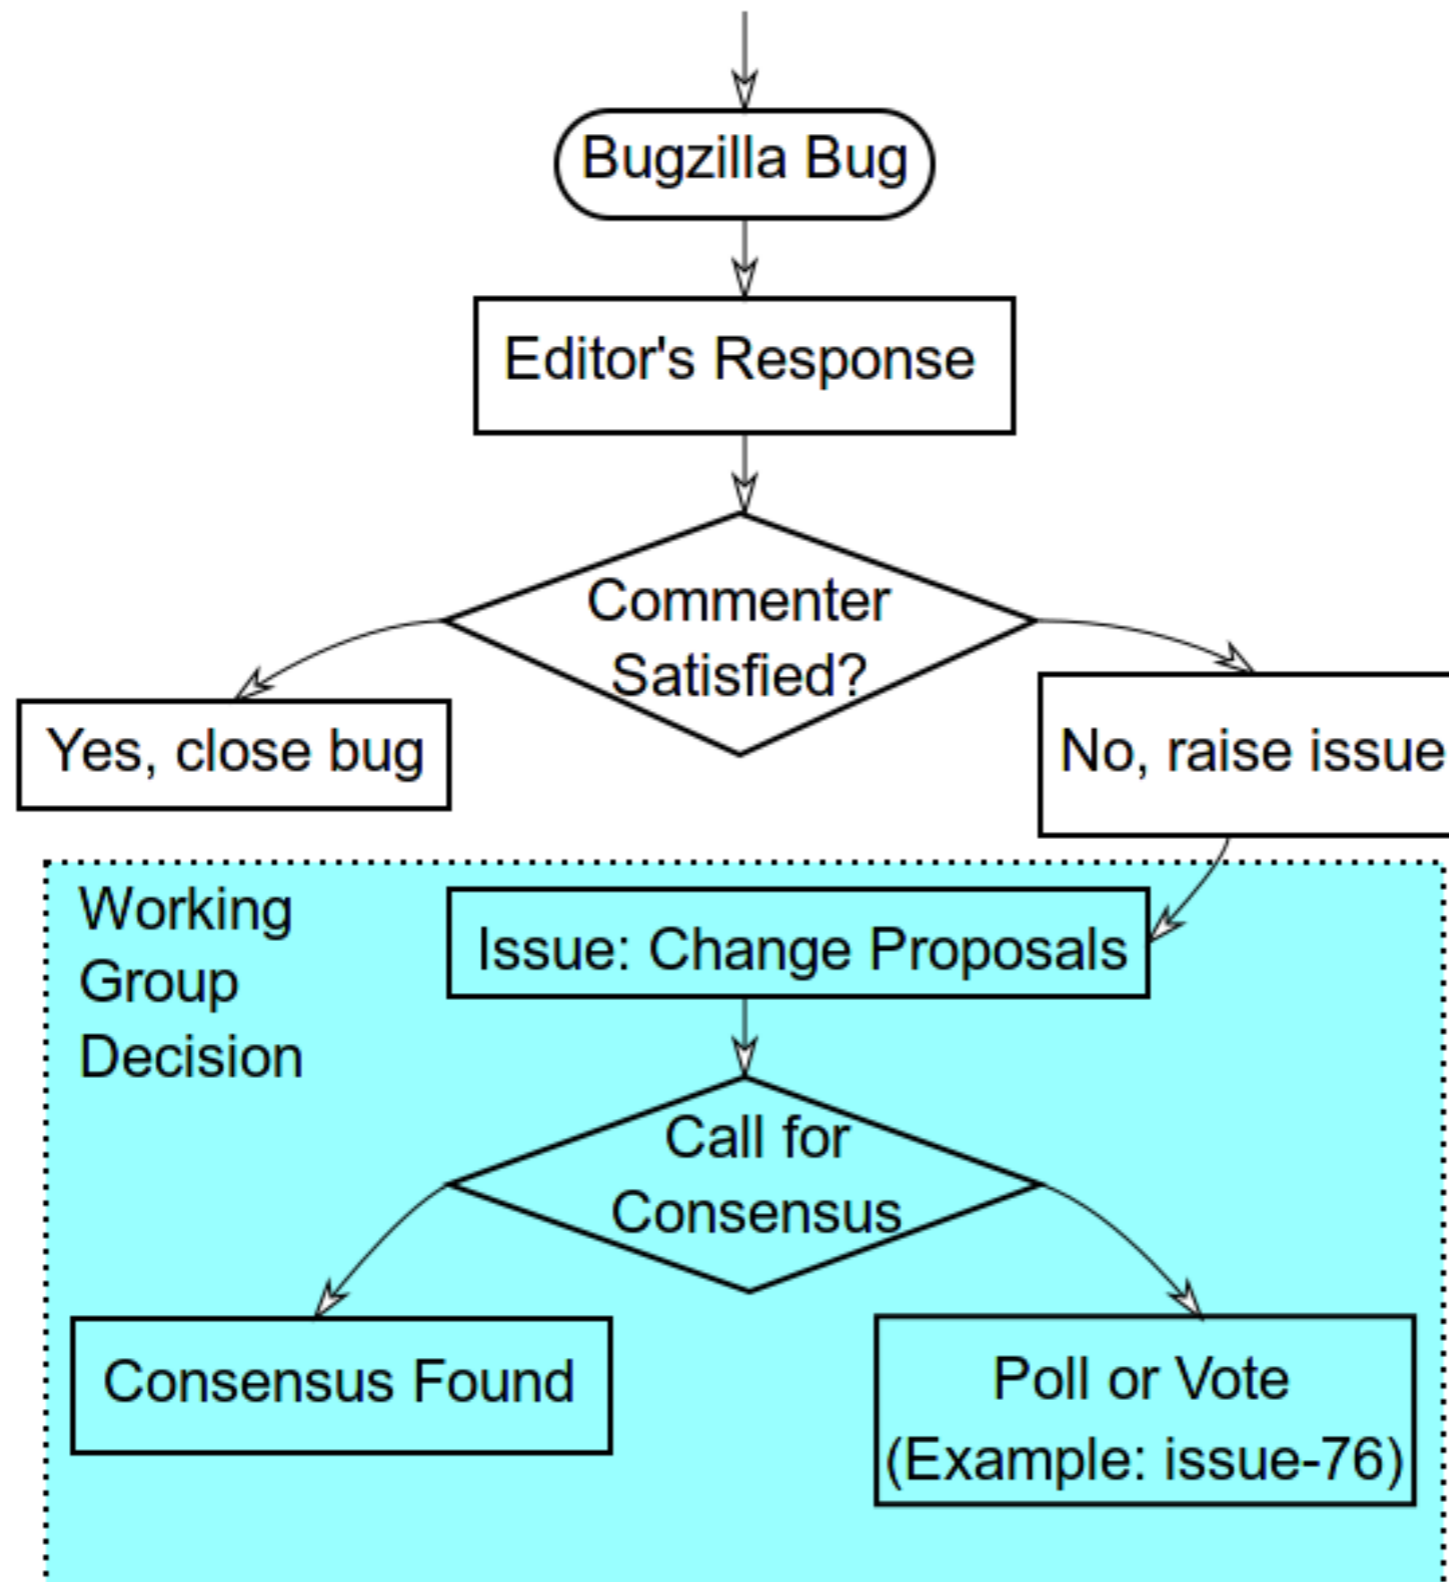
Bugzilla Bug

Editor's Response

Commenter Satisfied?

Yes, close bug

No, raise issue

Working Group Decision

Issue: Change Proposals

Call for Consensus

Consensus Found

Poll or Vote (Example: issue-76)